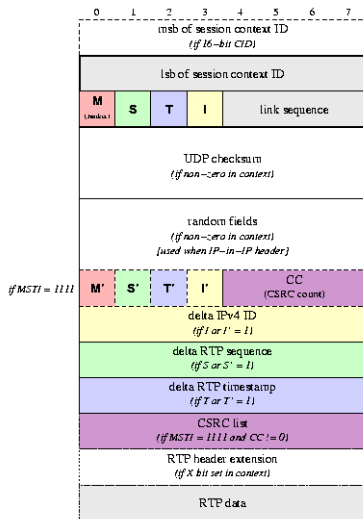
0 1 2 3 4 5 6 7

msb of session context ID
(if 16-bit CID)

lsb of session context ID

M
(context)

S

T

I

link sequence

UDP checksum
(if non-zero in context)

random fields
(if non-zero in context)
[used when IP-in-IP header]

if MSTI = 1111

M'

S'

T'

I'

CC
(CSRC count)

delta IPv4 ID
(if I or I' = 1)

delta RTP sequence
(if S or S' = 1)

delta RTP timestamp
(if T or T' = 1)

CSRC list
(if MSTI = 1111 and CC != 0)

RTP header extension
(if X bit set in context)

RTP data